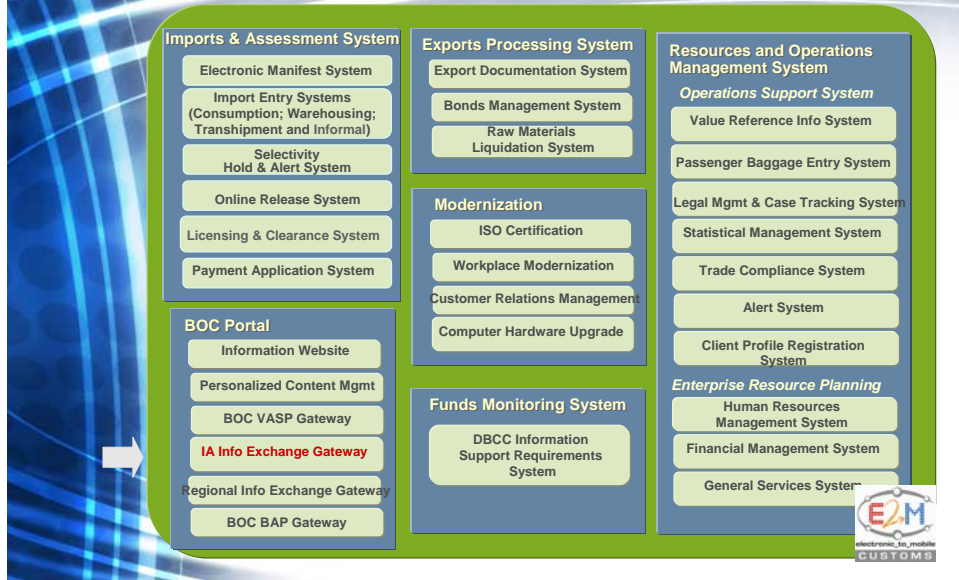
Imports & Assessment System

Electronic Manifest System

Import Entry Systems (Consumption; Warehousing; Transhipment and Informal)

Selectivity Hold & Alert System

Online Release System

Licensing & Clearance System

Payment Application System

BOC Portal

Information Website

Personalized Content Mgmt

BOC VASP Gateway

IA Info Exchange Gateway

Regional Info Exchange Gateway

BOC BAP Gateway

Exports Processing System

Export Documentation System

Bonds Management System

Raw Materials Liquidation System

Modernization

ISO Certification

Workplace Modernization

Customer Relations Management

Computer Hardware Upgrade

Funds Monitoring System

DBCC Information Support Requirements System

Resources and Operations Management System

Operations Support System

Value Reference Info System

Passenger Baggage Entry System

Legal Mgmt & Case Tracking System

Statistical Management System

Trade Compliance System

Alert System

Client Profile Registration System

Enterprise Resource Planning

Human Resources Management System

Financial Management System

General Services System

E2M

electronic_to_mobile

CUSTOMS